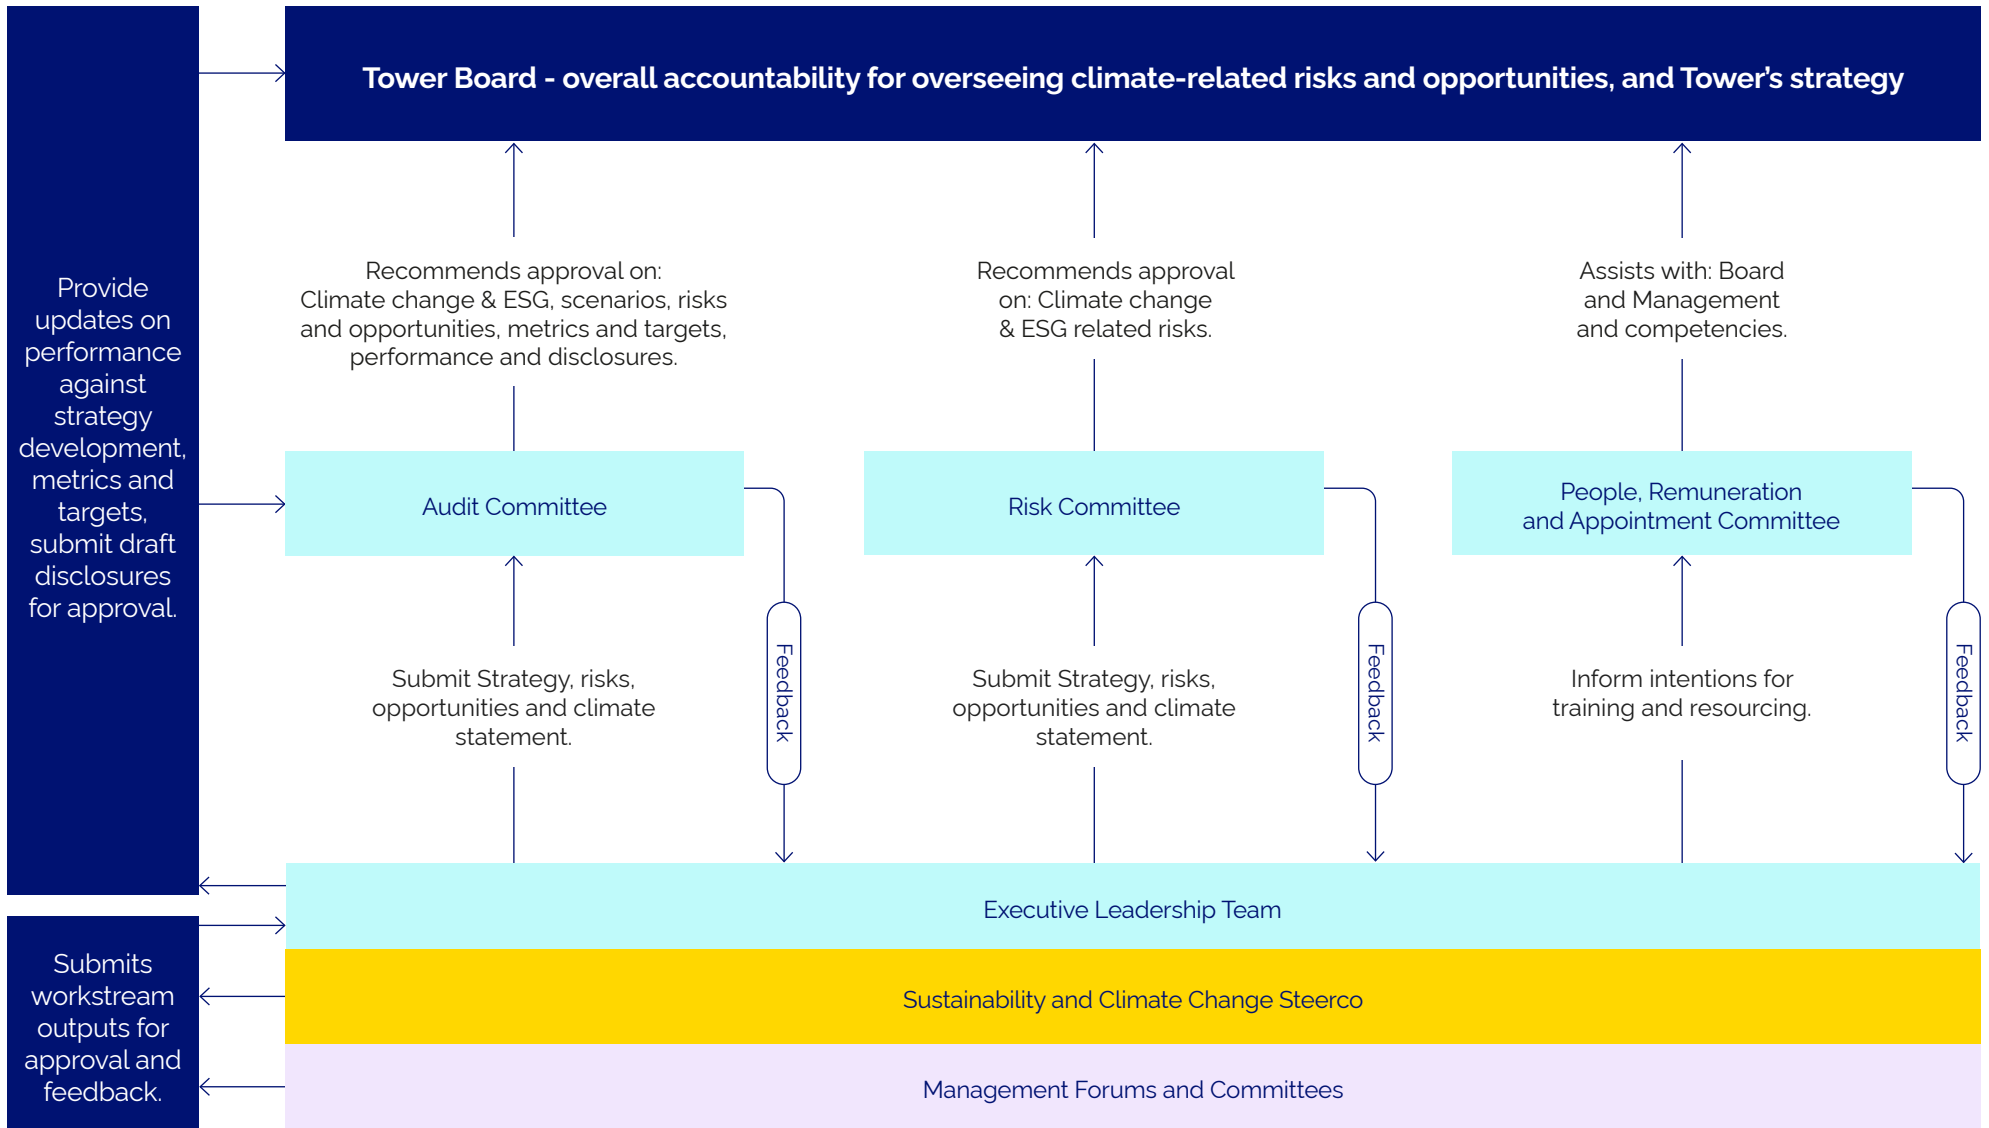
Tower Board - overall accountability for overseeing climate-related risks and opportunities, and Tower's strategy

Provide updates on performance against strategy development, metrics and targets, submit draft disclosures for approval.

Recommends approval on: Climate change & ESG, scenarios, risks and opportunities, metrics and targets, performance and disclosures.

Recommends approval on: Climate change & ESG related risks.

Assists with: Board and Management and competencies.

Audit Committee

Risk Committee

People, Remuneration and Appointment Committee

Submit Strategy, risks, opportunities and climate statement.

Feedback

Submit Strategy, risks, opportunities and climate statement.

Feedback

Inform intentions for training and resourcing.

Feedback

Executive Leadership Team

Sustainability and Climate Change Steerco

Management Forums and Committees

Submits workstream outputs for approval and feedback.